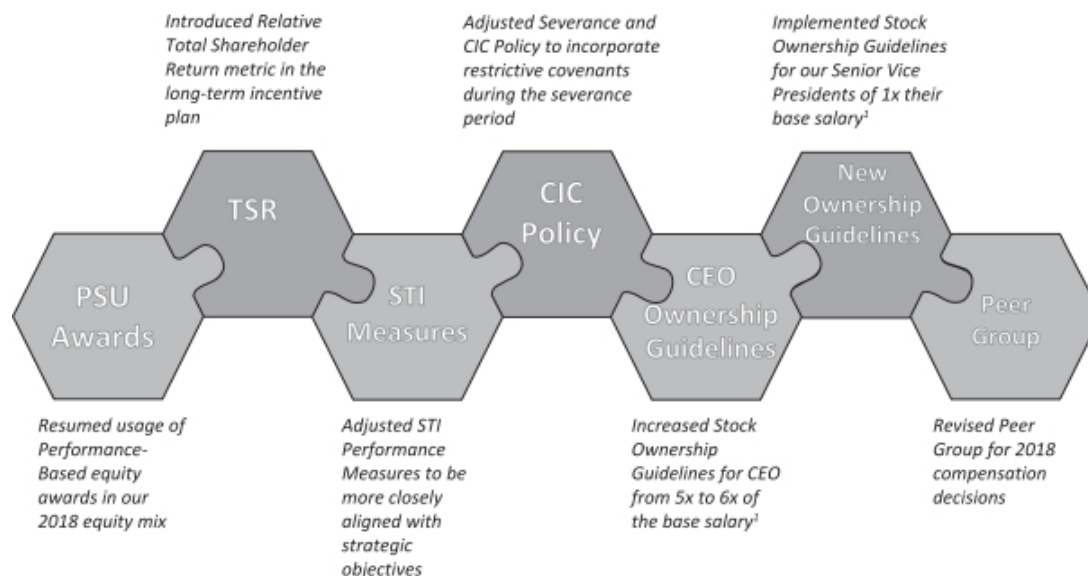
Introduced Relative Total Shareholder Return metric in the long-term incentive plan

Adjusted Severance and CIC Policy to incorporate restrictive covenants during the severance period

Implemented Stock Ownership Guidelines for our Senior Vice Presidents of 1x their base salary$^1$

TSR

CIC Policy

New Ownership Guidelines

PSU Awards

STI Measures

CEO Ownership Guidelines

Peer Group

Resumed usage of Performance-Based equity awards in our 2018 equity mix

Adjusted STI Performance Measures to be more closely aligned with strategic objectives

Increased Stock Ownership Guidelines for CEO from 5x to 6x of the base salary$^1$

Revised Peer Group for 2018 compensation decisions